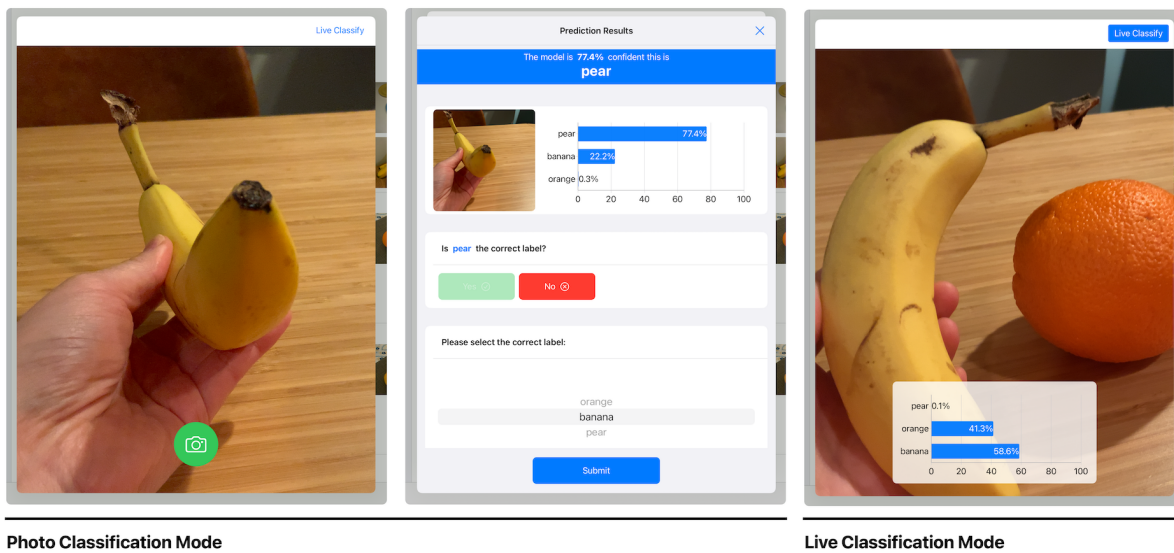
Live Classify

Prediction Results

The model is **77.4%** confident this is
pear

pear 77.4%
banana 22.2%
orange 0.3%
0 20 40 60 80 100

Is pear the correct label?

Yes
No

Please select the correct label:

orange
banana
pear

Submit

Live Classify

pear 0.1%
orange 41.3%
banana 58.6%
0 20 40 60 80 100

Photo Classification Mode

Live Classification Mode